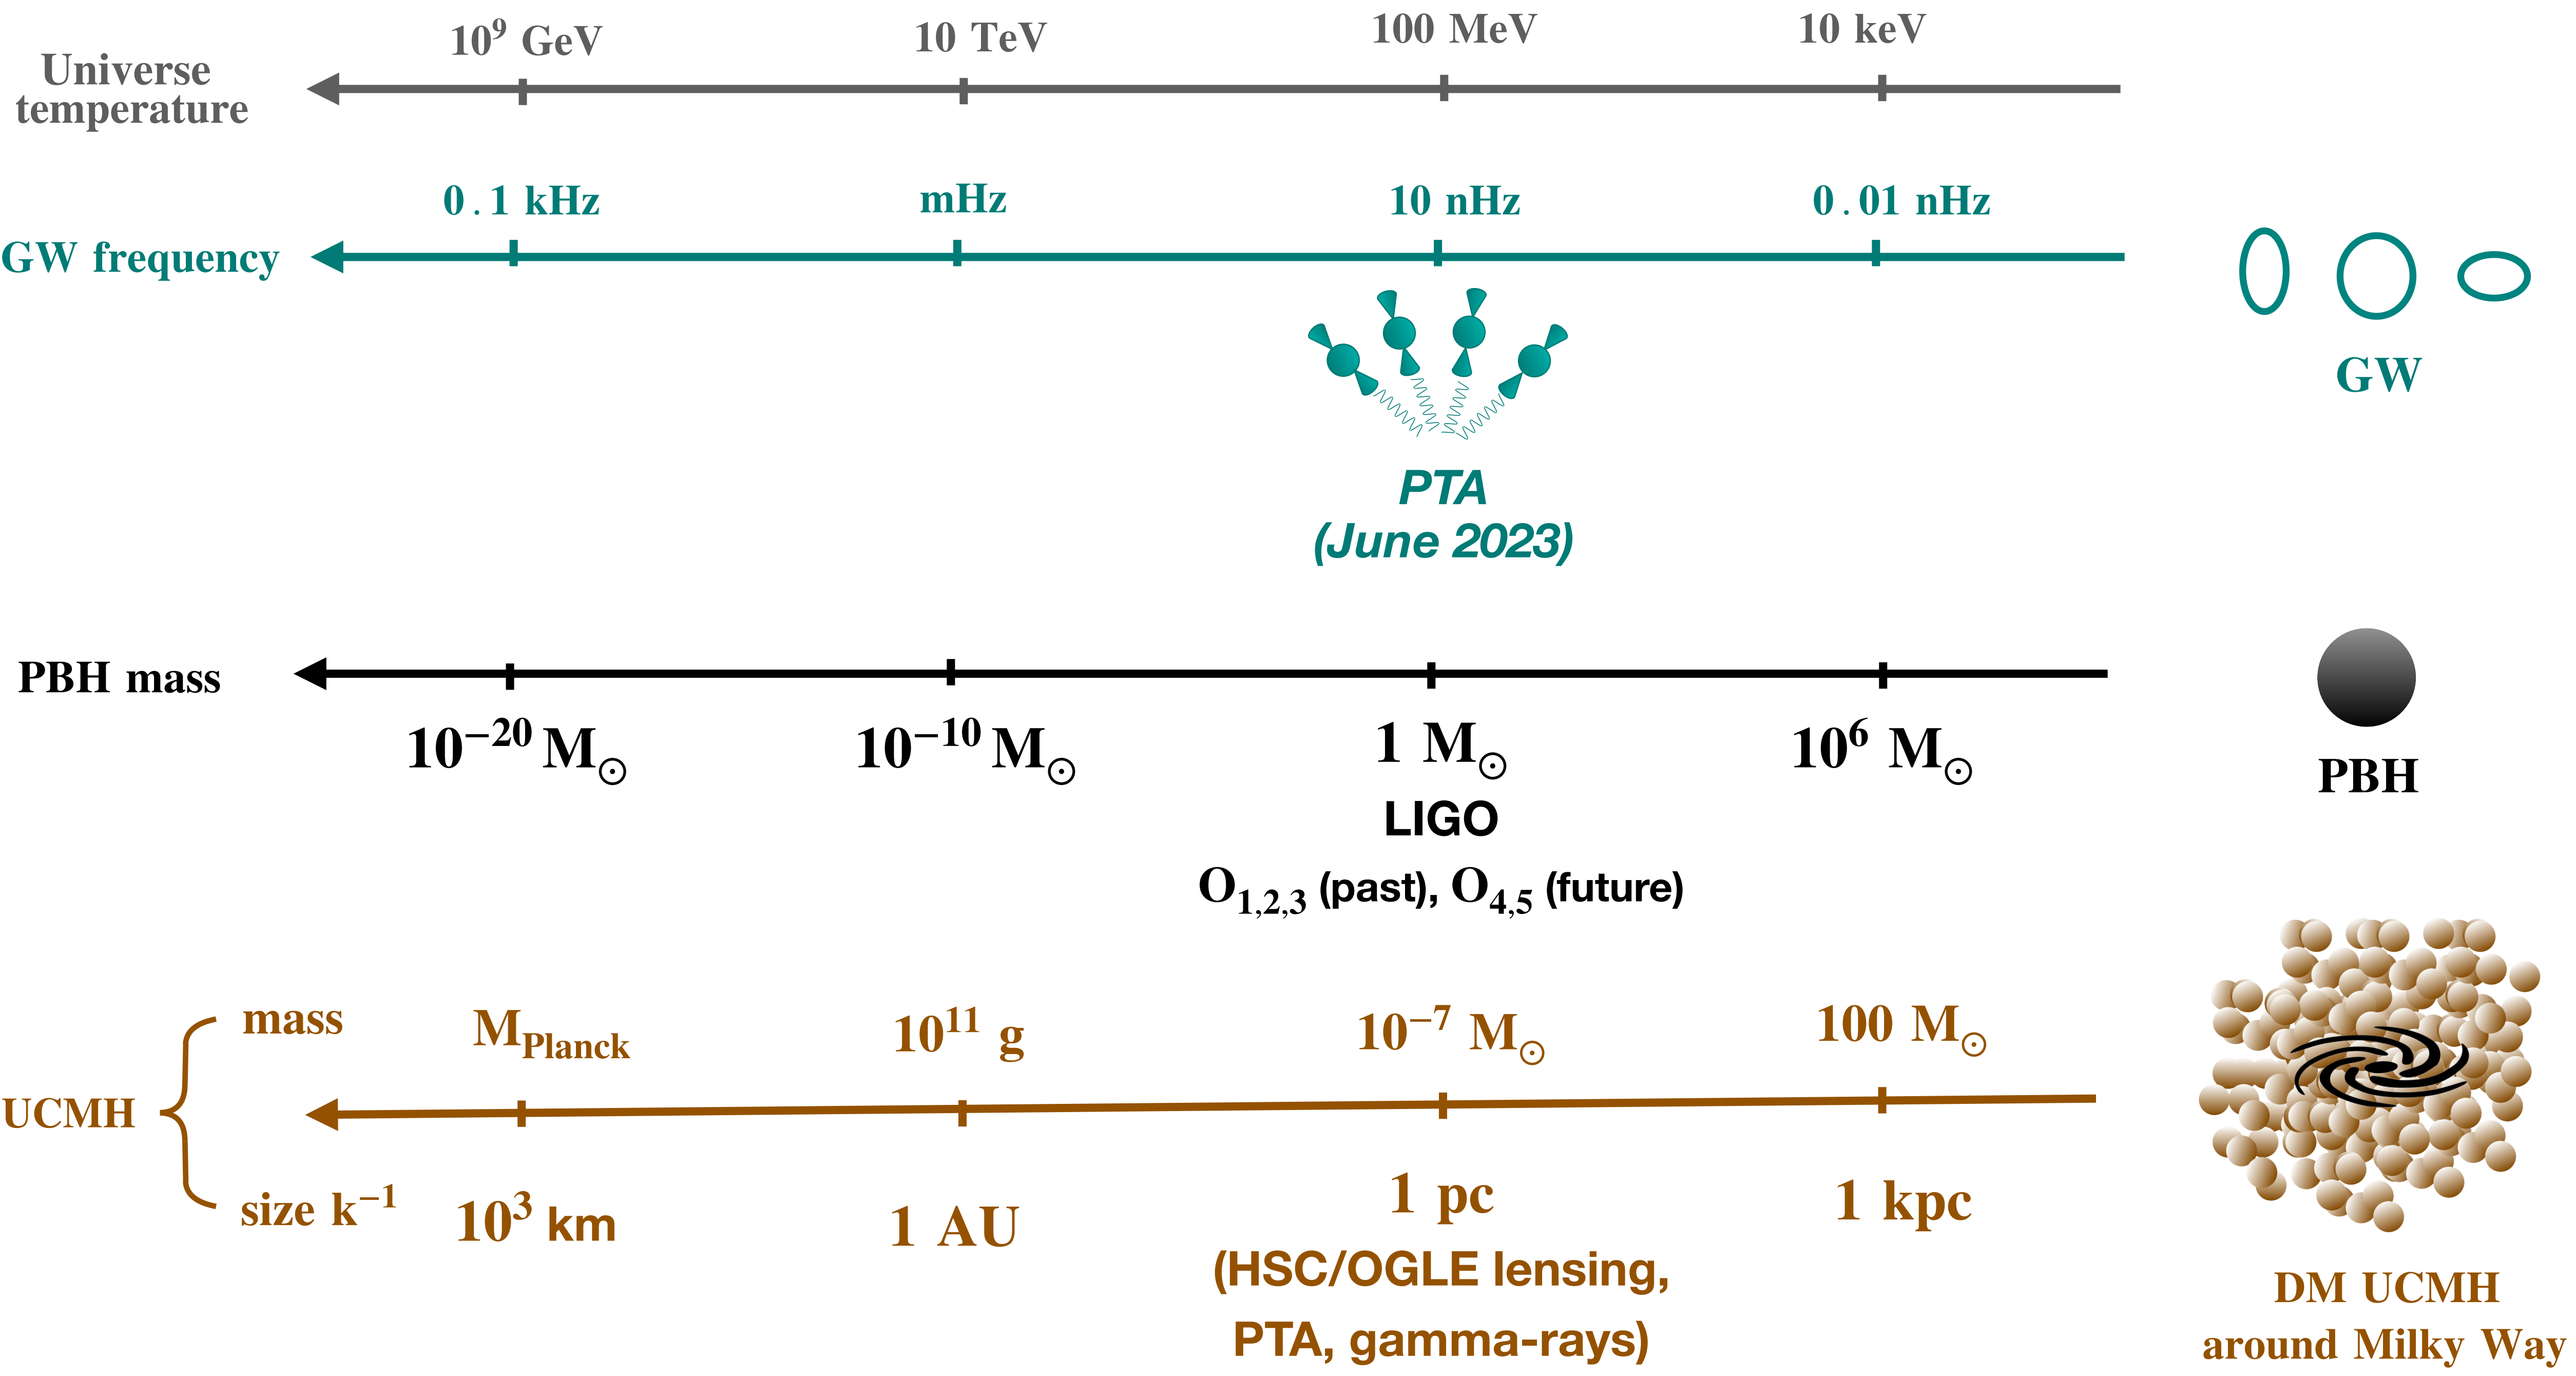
Universe temperature

$10^9$ GeV 10 TeV 100 MeV 10 keV

GW frequency

0.1 kHz mHz 10 nHz 0.01 nHz

GW

PTA
(June 2023)

PBH mass

$10^{-20}$ $M_\odot$ $10^{-10}$ $M_\odot$ 1 $M_\odot$ $10^6$ $M_\odot$

PBH

LIGO
$O_{1,2,3}$ (past), $O_{4,5}$ (future)

UCMH

mass

$M_{Planck}$ $10^{11}$ g $10^{-7}$ $M_\odot$ 100 $M_\odot$

size $k^{-1}$

$10^3$ km 1 AU 1 pc 1 kpc

(HSC/OGLE lensing, PTA, gamma-rays)

DM UCMH
around Milky Way